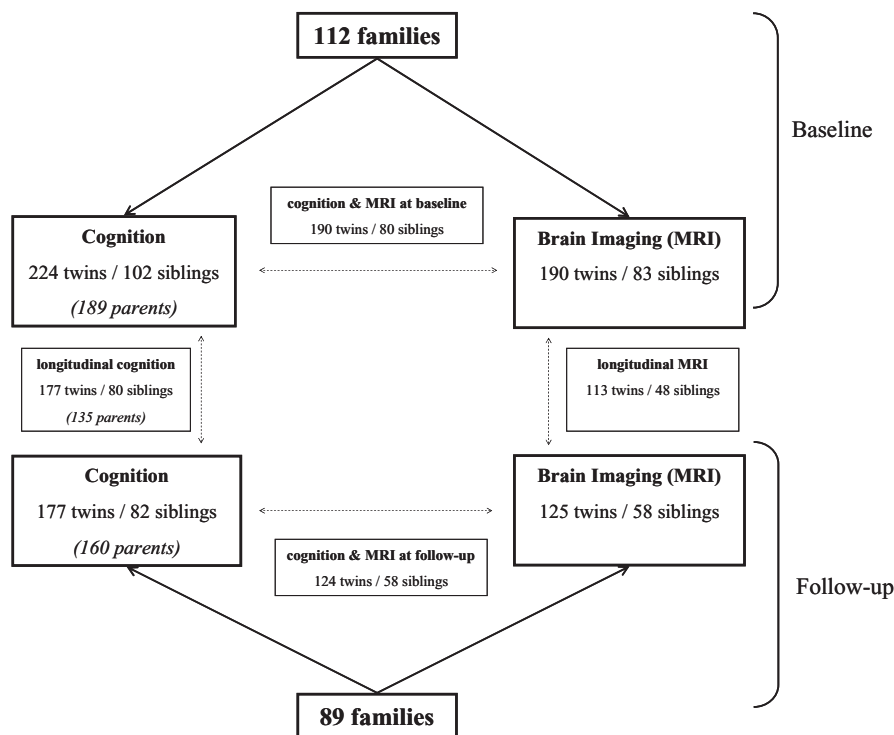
112 families

Baseline

cognition & MRI at baseline
190 twins / 80 siblings

Cognition
224 twins / 102 siblings
*(189 parents)*

Brain Imaging (MRI)
190 twins / 83 siblings

longitudinal cognition
177 twins / 80 siblings
*(135 parents)*

longitudinal MRI
113 twins / 48 siblings

Cognition
177 twins / 82 siblings
*(160 parents)*

Brain Imaging (MRI)
125 twins / 58 siblings

cognition & MRI at follow-up
124 twins / 58 siblings

Follow-up

89 families